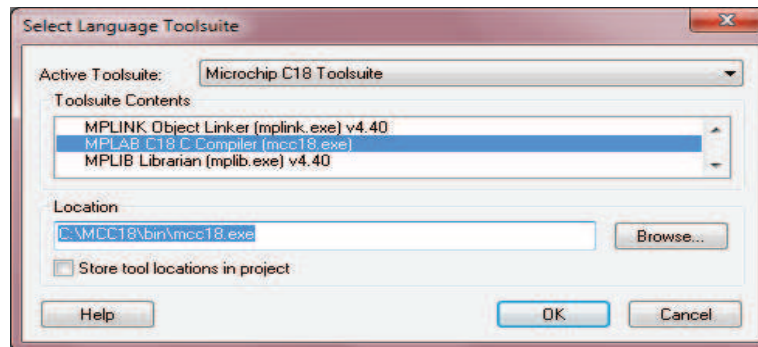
Select Language Toolsuite

Active Toolsuite: Microchip C18 Toolsuite

Toolsuite Contents

MPLINK Object Linker (mplink.exe) v4.40
MPLAB C18 C Compiler (mcc18.exe)
MPLIB Librarian (mplib.exe) v4.40

Location

C:\MCC18\bin\mcc18.exe

Browse...

Store tool locations in project

Help

OK

Cancel